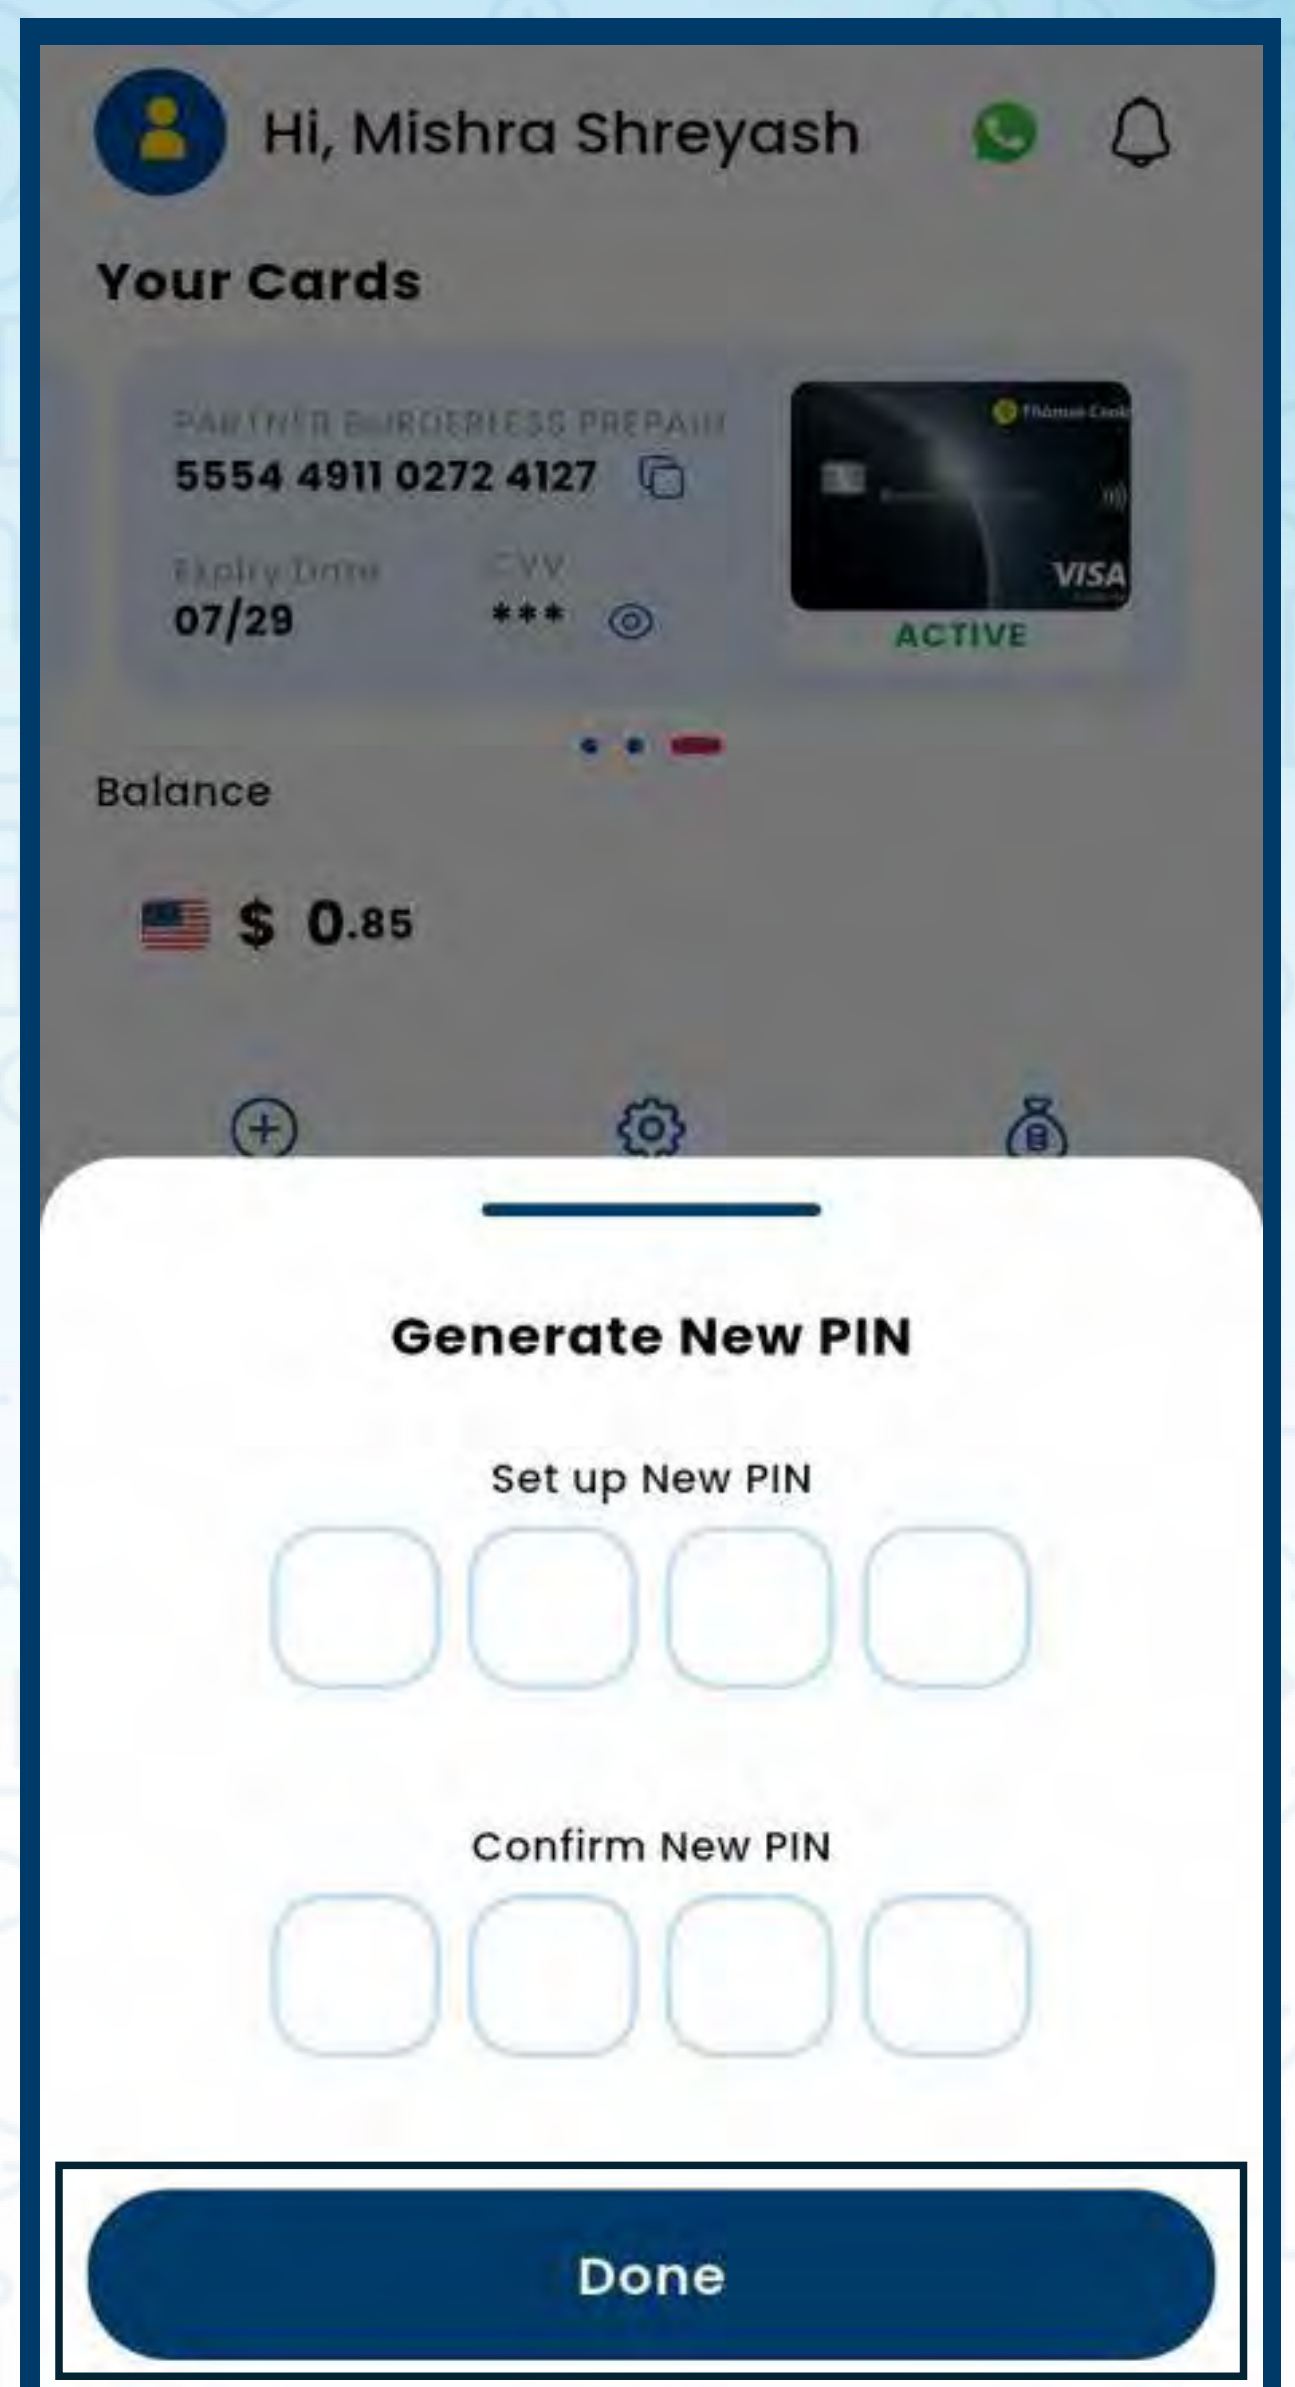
Hi, Mishra Shreyash

Your Cards

PARTNER BORDERLESS PREPAID
5554 4911 0272 4127

Expiry Date
07/29

CVV
***

Thomas Cook
VISA
ACTIVE

Balance

$ 0.85

Generate New PIN

Set up New PIN

Confirm New PIN

Done